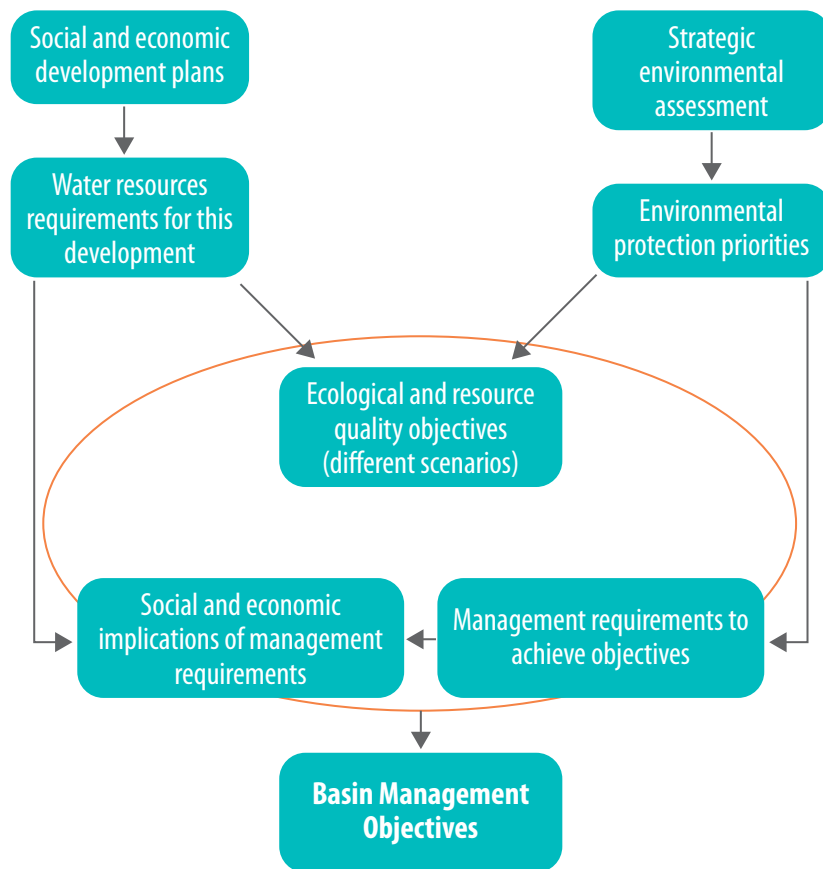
Social and economic development plans

Strategic environmental assessment

Water resources requirements for this development

Environmental protection priorities

Ecological and resource quality objectives (different scenarios)

Social and economic implications of management requirements

Management requirements to achieve objectives

**Basin Management Objectives**